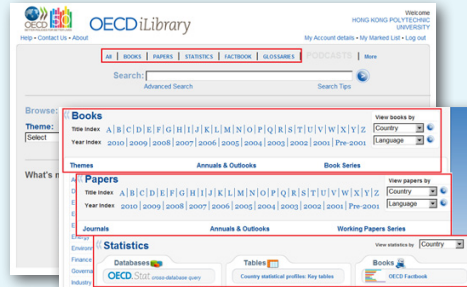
OECD 50
OECD iLibrary
Welcome
HONG KONG POLYTECHNIC UNIVERSITY
Help • Contact Us • About
My Account details • My Marked List • Log out

All | BOOKS | PAPERS | STATISTICS | FACTBOOK | GLOSSARIES | PODCASTS | More

Search:
Advanced Search
Search Tips

Browse:
Theme:
Select

What's n

Books
Title Index A | B | C | D | E | F | G | H | I | J | K | L | M | N | O | P | Q | R | S | T | U | V | W | X | Y | Z
Year Index 2010 | 2009 | 2008 | 2007 | 2006 | 2005 | 2004 | 2003 | 2002 | 2001 | Pre-2001
View books by
Country
Language
Themes
Annuals & Outlooks
Book Series

Papers
Title Index A | B | C | D | E | F | G | H | I | J | K | L | M | N | O | P | Q | R | S | T | U | V | W | X | Y | Z
Year Index 2010 | 2009 | 2008 | 2007 | 2006 | 2005 | 2004 | 2003 | 2002 | 2001 | Pre-2001
View papers by
Country
Language
Journals
Annuals & Outlooks
Working Papers Series

Statistics
View statistics by Country
Databases
OECD.Stat cross-database query
Tables
Country statistical profiles: Key tables
Books
OECD Factbook

Environ
Finance
Governa
Industry